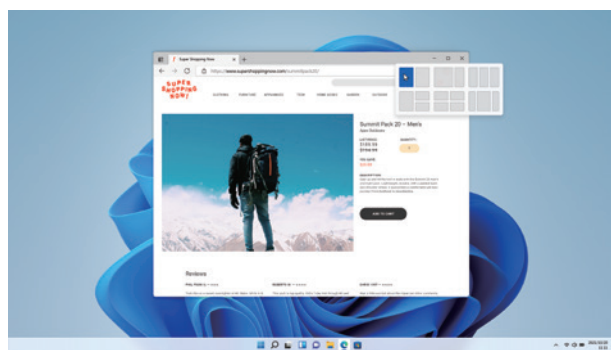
Super Shopping Now

https://www.supershoppingnow.com/summitpack20/

SUPER SHOPPING NOW!

CLOTHING FURNITURE APPLIANCES TECH HOME GOODS GARDEN OUTDOOR

Summit Pack 20 – Men's

Apex Outdoors

$189.99

$159.99

ADD TO CART

Reviews